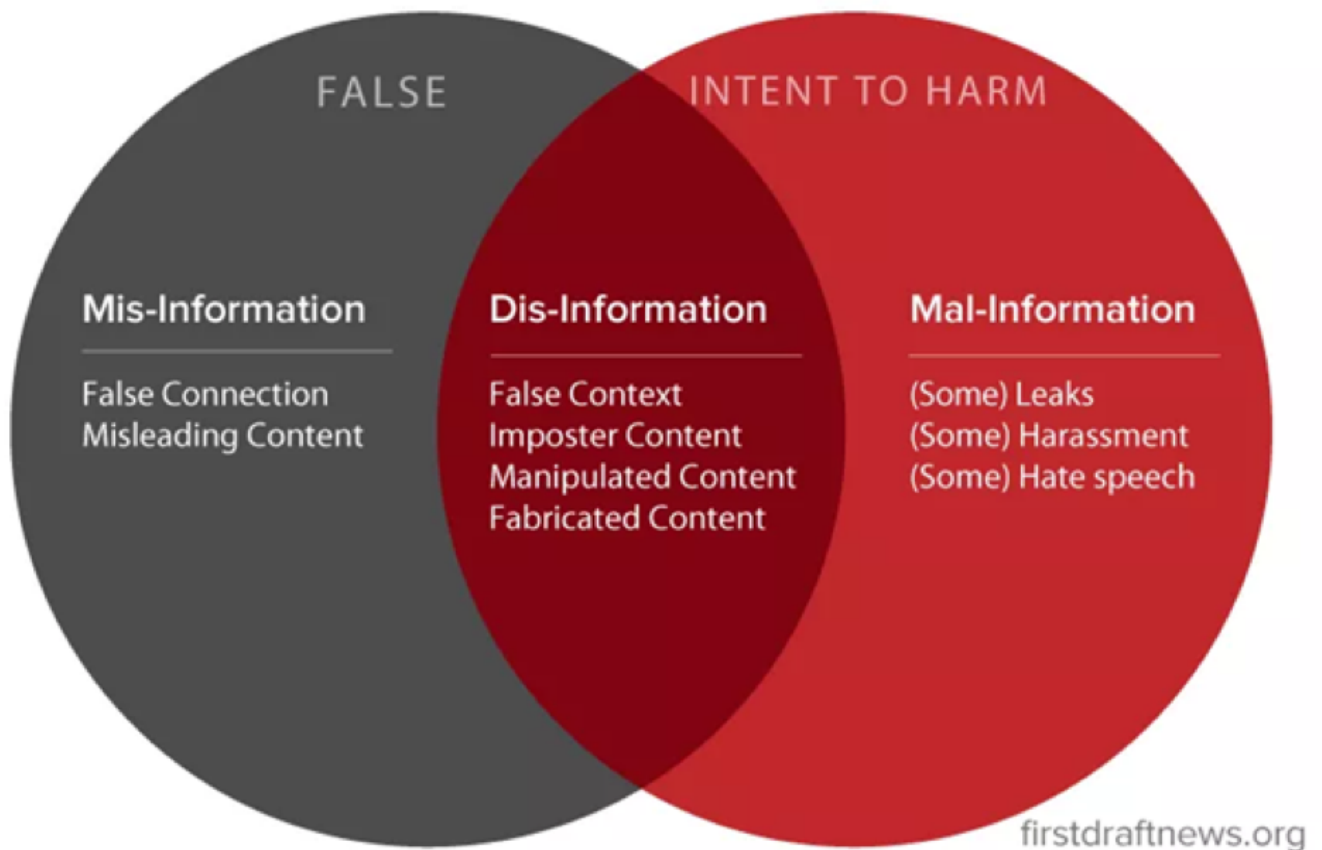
FALSE

INTENT TO HARM

Mis-Information

False Connection
Misleading Content

Dis-Information

False Context
Imposter Content
Manipulated Content
Fabricated Content

Mal-Information

(Some) Leaks
(Some) Harassment
(Some) Hate speech

firstdraftnews.org